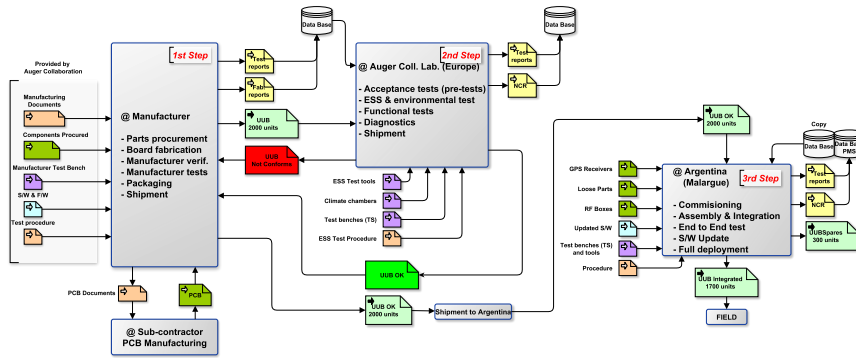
Provided by Auger Collaboration

Manufacturing Documents

Components Procured

Manufacturer Test Bench

S/W & F/W

Test procedure

1st Step

@ Manufacturer

- Parts procurement
- Board fabrication
- Manufacturer verif.
- Manufacturer tests
- Packaging
- Shipment

Data Base

Test reports

Fab reports

UUB 2000 units

UUB Not Conform

2nd Step

@ Auger Coll. Lab. (Europe)

- Acceptance tests (pre-tests)
- ESS & environmental test
- Functional tests
- Diagnostics
- Shipment

Data Base

Test reports

NCR

ESS Test tools

Climate chambers

Test benches (TS)

ESS Test Procedure

UUB OK

PCB Documents

PCB

@ Sub-contractor PCB Manufacturing

UUB OK 2000 units

Shipment to Argentina

UUB OK 2000 units

Copy

Data Base

Data Base PMS

GPS Receivers

Loose Parts

RF Boxes

Updated S/W

Test benches (TS) and tools

Procedure

3rd Step

@ Argentina (Malargue)

- Commisioning
- Assembly & Integration
- End to End test
- S/W Update
- Full deployment

Test reports

NCR

UUBSpares 300 units

UUB Integrated 1700 units

FIELD